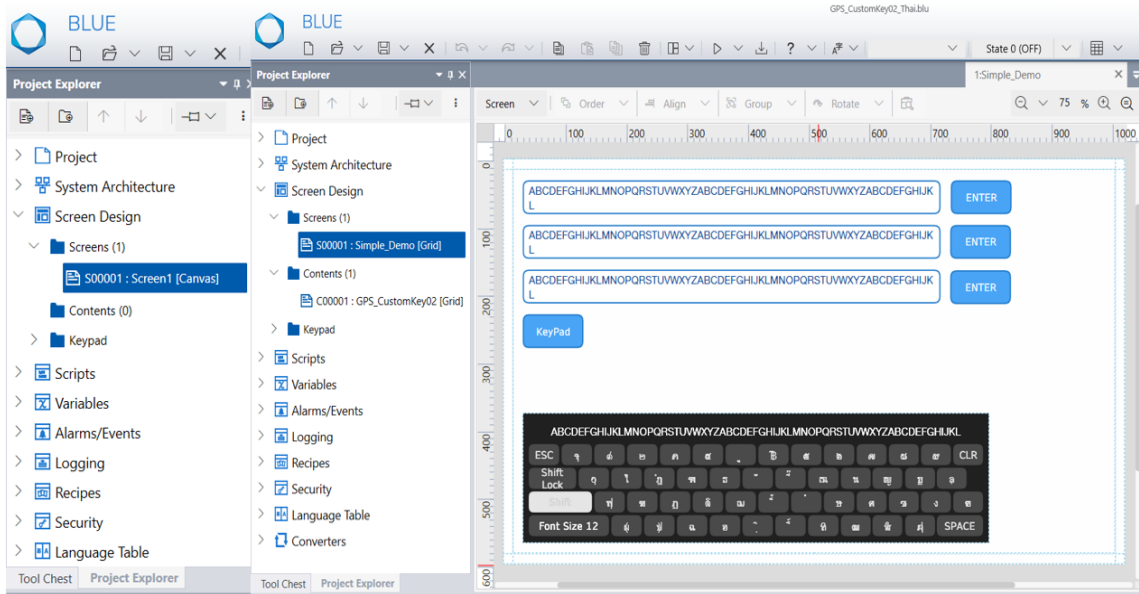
BLUE

Project Explorer

Project
System Architecture
Screen Design
Screens (1)
S00001 : Screen1 [Canvas]
Contents (0)
Keypad
Scripts
Variables
Alarms/Events
Logging
Recipes
Security
Language Table

Tool Chest Project Explorer

BLUE

GPS_CustomKey02_Thai.blu

State 0 (OFF)

Project Explorer

Project
System Architecture
Screen Design
Screens (1)
S00001 : Simple_Demo [Grid]
Contents (1)
C00001 : GPS_CustomKey02 [Grid]
Keypad
Scripts
Variables
Alarms/Events
Logging
Recipes
Security
Language Table
Converters

Tool Chest Project Explorer

1:Simple_Demo

Screen Order Align Group Rotate 75 %

0 100 200 300 400 500 600 700 800 900 1000

0 100 200 300 400 500 600

ABCDEFGHIJKLMNOPQRSTUVWXYZABCDEFGHIJKLMNOPQRSTUVWXYZABCDEFGHIJKL ENTER

ABCDEFGHIJKLMNOPQRSTUVWXYZABCDEFGHIJKLMNOPQRSTUVWXYZABCDEFGHIJKL ENTER

ABCDEFGHIJKLMNOPQRSTUVWXYZABCDEFGHIJKLMNOPQRSTUVWXYZABCDEFGHIJKL ENTER

KeyPad

ABCDEFGHIJKLMNOPQRSTUVWXYZABCDEFGHIJKLMNOPQRSTUVWXYZABCDEFGHIJKL

ESC ๆ ไ ำ พ ะ ั ี ร น ย บ ล CLR
Shift Lock ฟ ห ก ด เ ้ ่ า ส ว ง
Shift ผ ป แ อ ิ ื ท ม ใ ฝ
Font Size 12 ฃ ค ต จ ข ช SPACE